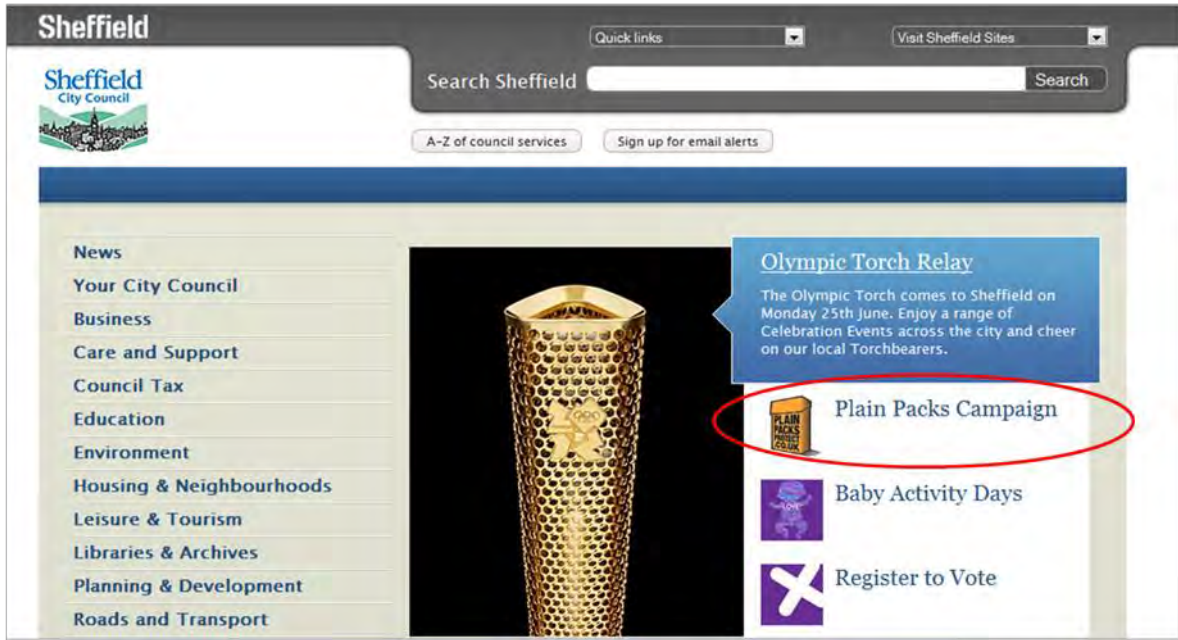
Sheffield

Quick links

Visit Sheffield Sites

Sheffield City Council

Search Sheffield

Search

A-Z of council services

Sign up for email alerts

News
Your City Council
Business
Care and Support
Council Tax
Education
Environment
Housing & Neighbourhoods
Leisure & Tourism
Libraries & Archives
Planning & Development
Roads and Transport

Olympic Torch Relay

The Olympic Torch comes to Sheffield on Monday 25th June. Enjoy a range of Celebration Events across the city and cheer on our local Torchbearers.

PLAIN PACKS PROTECT CO.UK

Plain Packs Campaign

Baby Activity Days

Register to Vote